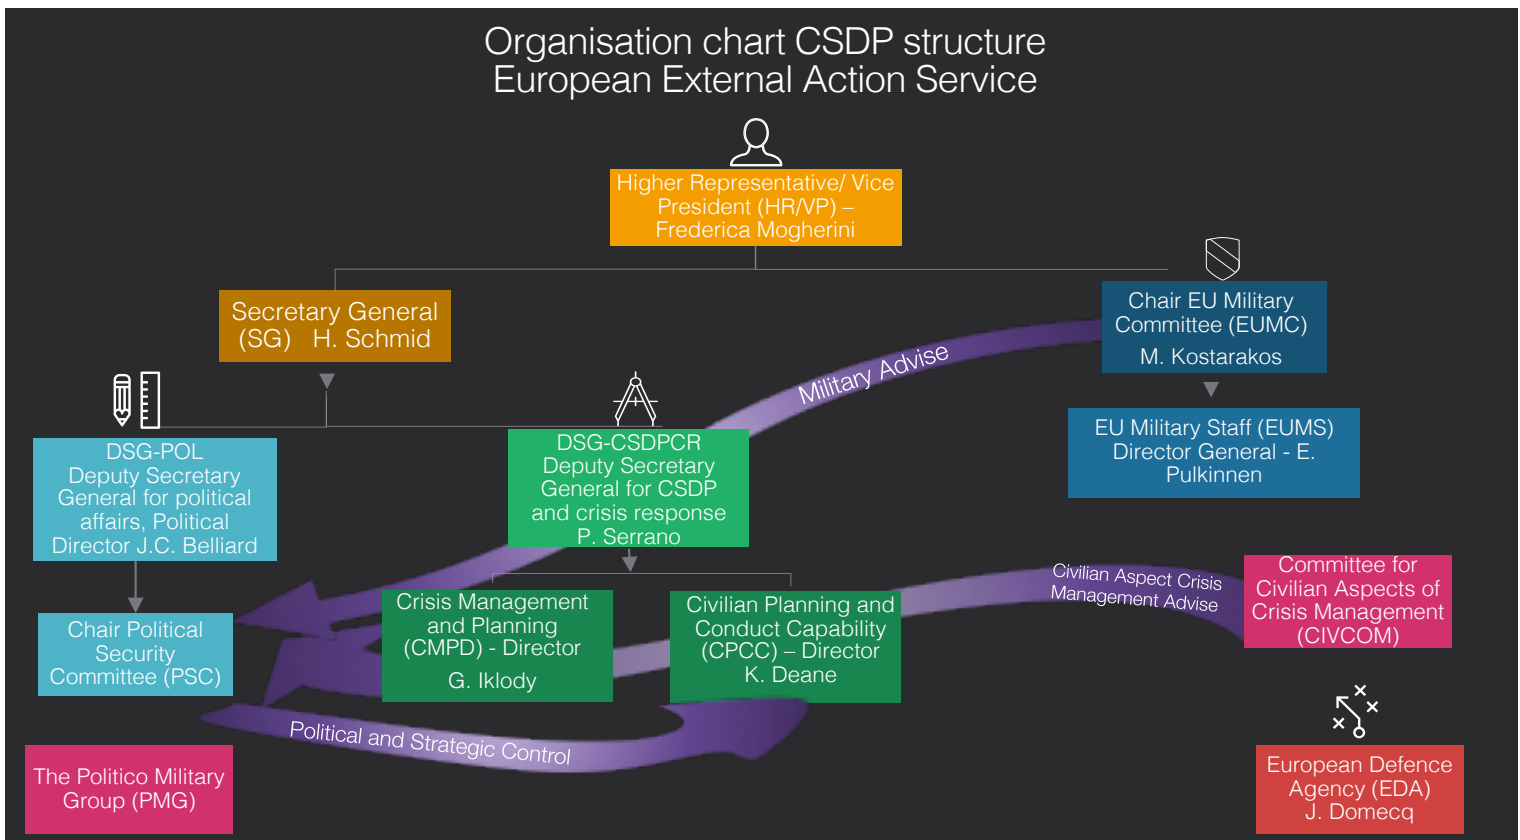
Organisation chart CSDP structure
European External Action Service

Higher Representative/ Vice President (HR/VP) – Frederica Mogherini

Secretary General (SG) H. Schmid

Chair EU Military Committee (EUMC)
M. Kostarakos

EU Military Staff (EUMS) Director General - E. Pulkinnen

Military Advise

DSG-POL
Deputy Secretary General for political affairs, Political Director J.C. Belliard

DSG-CSDPCR
Deputy Secretary General for CSDP and crisis response
P. Serrano

Chair Political Security Committee (PSC)

Crisis Management and Planning (CMPD) - Director
G. Iklody

Civilian Planning and Conduct Capability (CPCC) – Director
K. Deane

Civilian Aspect Crisis Management Advise

Committee for Civilian Aspects of Crisis Management (CIVCOM)

Political and Strategic Control

The Politico Military Group (PMG)

European Defence Agency (EDA)
J. Domecq